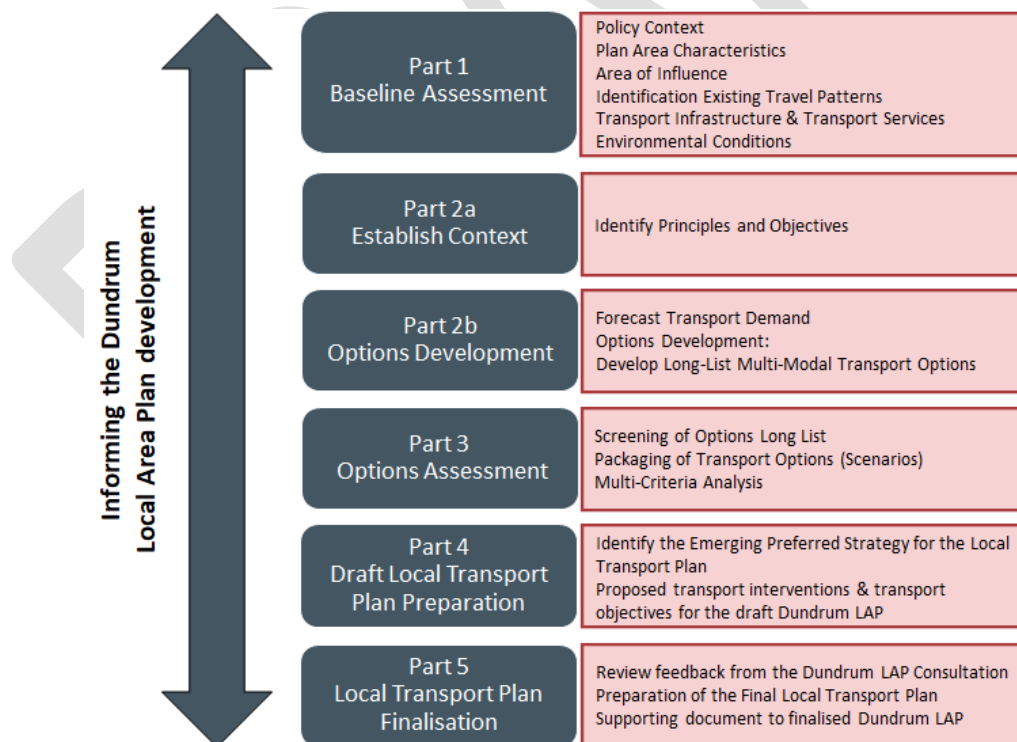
Informing the Dundrum Local Area Plan development

Part 1
Baseline Assessment

Policy Context
Plan Area Characteristics
Area of Influence
Identification Existing Travel Patterns
Transport Infrastructure & Transport Services
Environmental Conditions

Part 2a
Establish Context

Identify Principles and Objectives

Part 2b
Options Development

Forecast Transport Demand
Options Development:
Develop Long-List Multi-Modal Transport Options

Part 3
Options Assessment

Screening of Options Long List
Packaging of Transport Options (Scenarios)
Multi-Criteria Analysis

Part 4
Draft Local Transport Plan Preparation

Identify the Emerging Preferred Strategy for the Local Transport Plan
Proposed transport interventions & transport objectives for the draft Dundrum LAP

Part 5
Local Transport Plan Finalisation

Review feedback from the Dundrum LAP Consultation
Preparation of the Final Local Transport Plan
Supporting document to finalised Dundrum LAP